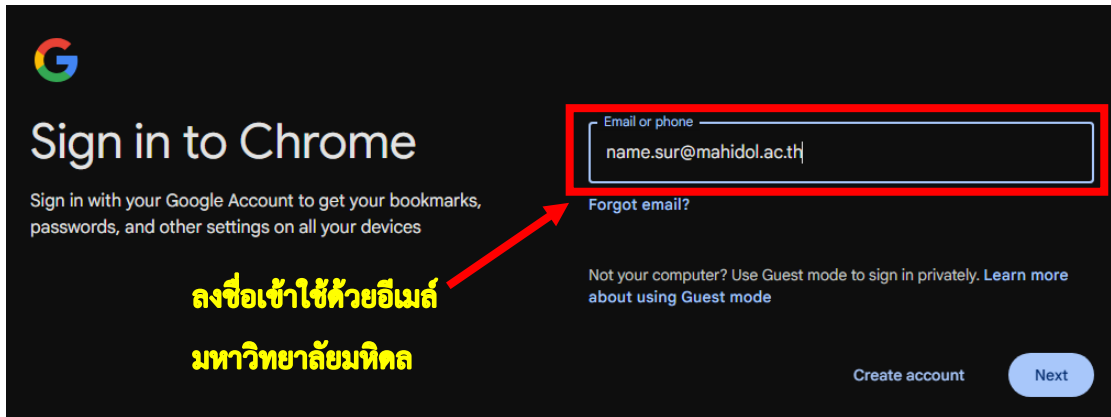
Sign in to Chrome

Sign in with your Google Account to get your bookmarks, passwords, and other settings on all your devices

Email or phone

name.sur@mahidol.ac.th

Forgot email?

ลงชื่อเข้าใช้ด้วยอีเมล์

มหาวิทยาลัยมหิดล

Not your computer? Use Guest mode to sign in privately. Learn more about using Guest mode

Create account

Next